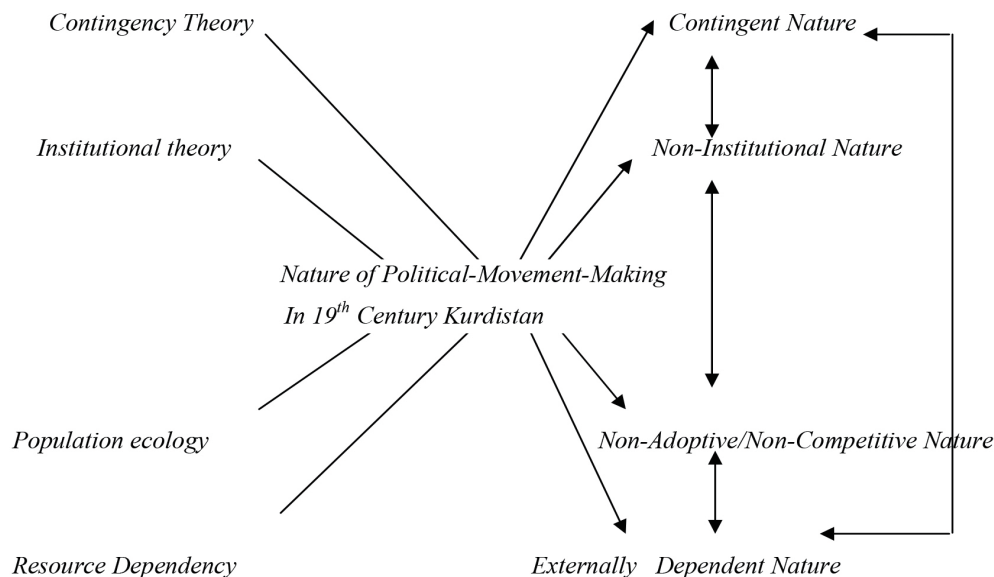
Contingency Theory

Contingent Nature

Institutional theory

Non-Institutional Nature

Nature of Political-Movement-Making

In $19^{th}$ Century Kurdistan

Population ecology

Non-Adoptive/Non-Competitive Nature

Resource Dependency

Externally Dependent Nature